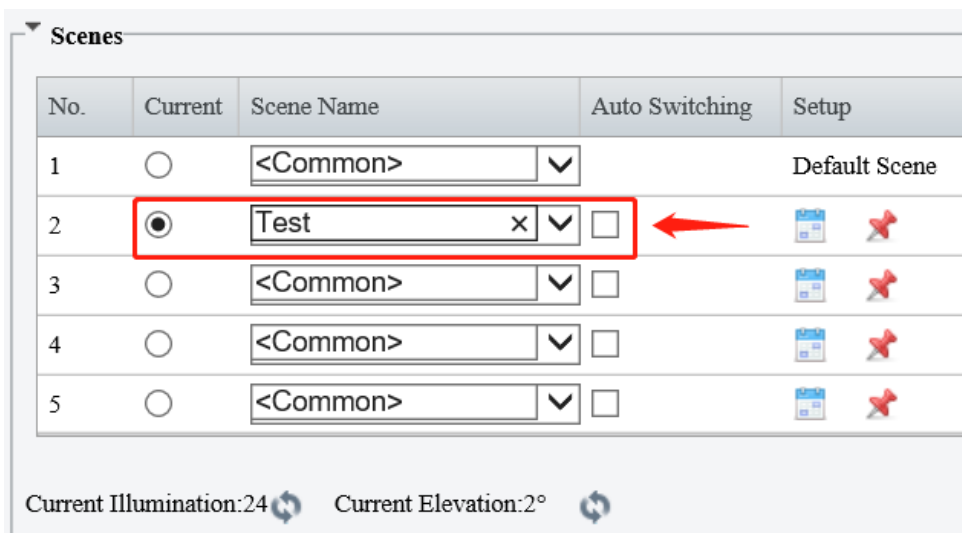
Scenes

| No. | Current | Scene Name | Auto Switching | Setup |
|---|---|---|---|---|
| 1 | | <Common> | | Default Scene |
| 2 | | Test × | | |
| 3 | | <Common> | | |
| 4 | | <Common> | | |
| 5 | | <Common> | | |

Current Illumination:24 Current Elevation:2°